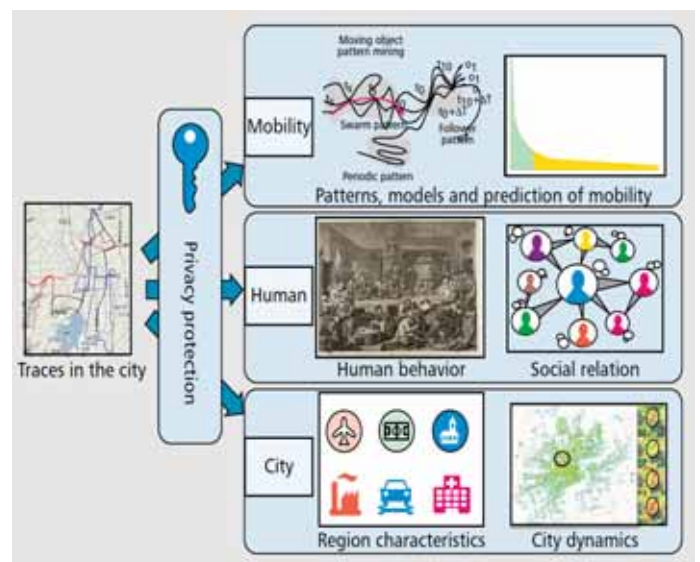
Moving object pattern mining

Mobility

Swarm pattern

Follower pattern

Periodic pattern

Patterns, models and prediction of mobility

Privacy protection

Traces in the city

Human

Human behavior

Social relation

City

Region characteristics

City dynamics